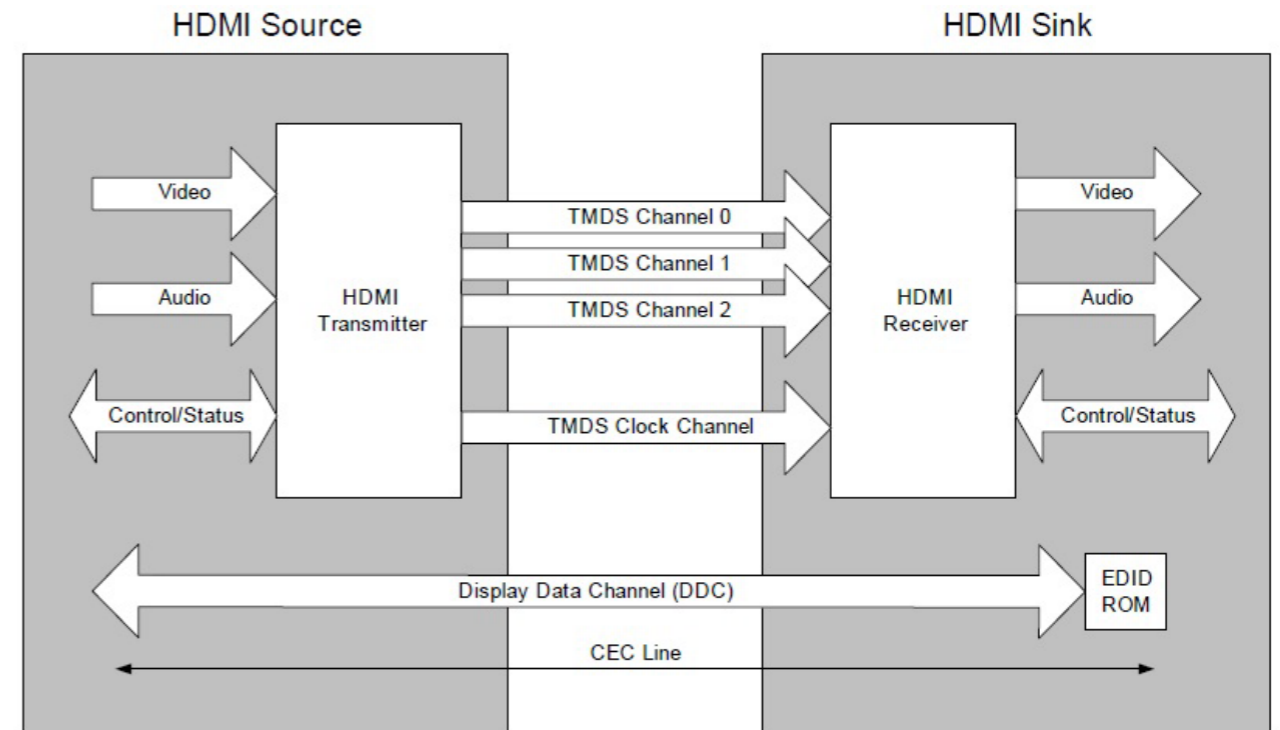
HDMI Source

HDMI Sink

Video

Audio

Control/Status

HDMI Transmitter

TMDS Channel 0

TMDS Channel 1

TMDS Channel 2

TMDS Clock Channel

HDMI Receiver

Video

Audio

Control/Status

Display Data Channel (DDC)

EDID ROM

CEC Line